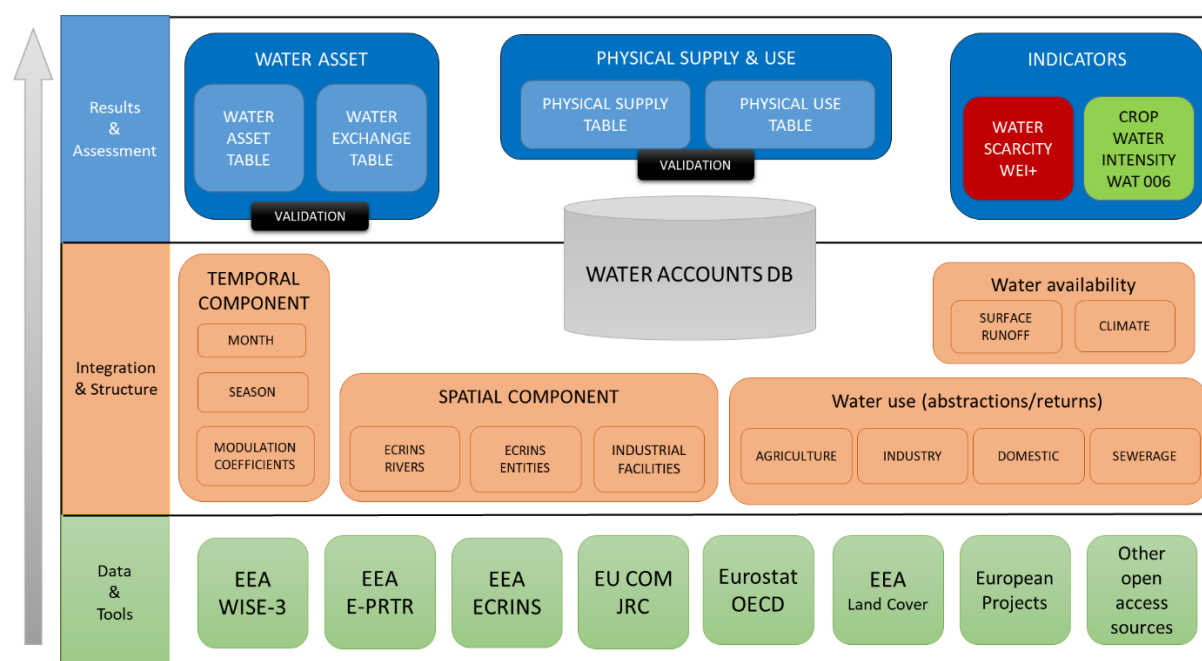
Results & Assessment

WATER ASSET

WATER ASSET TABLE

WATER EXCHANGE TABLE

VALIDATION

PHYSICAL SUPPLY & USE

PHYSICAL SUPPLY TABLE

PHYSICAL USE TABLE

VALIDATION

INDICATORS

WATER SCARCITY WEI+

CROP WATER INTENSITY WAT 006

Integration & Structure

WATER ACCOUNTS DB

TEMPORAL COMPONENT

MONTH

SEASON

MODULATION COEFFICIENTS

Water availability

SURFACE RUNOFF

CLIMATE

SPATIAL COMPONENT

ECRINS RIVERS

ECRINS ENTITIES

INDUSTRIAL FACILITIES

Water use (abstractions/returns)

AGRICULTURE

INDUSTRY

DOMESTIC

SEWERAGE

Data & Tools

EEA WISE-3

EEA E-PRTR

EEA ECRINS

EU COM JRC

Eurostat OECD

EEA Land Cover

European Projects

Other open access sources